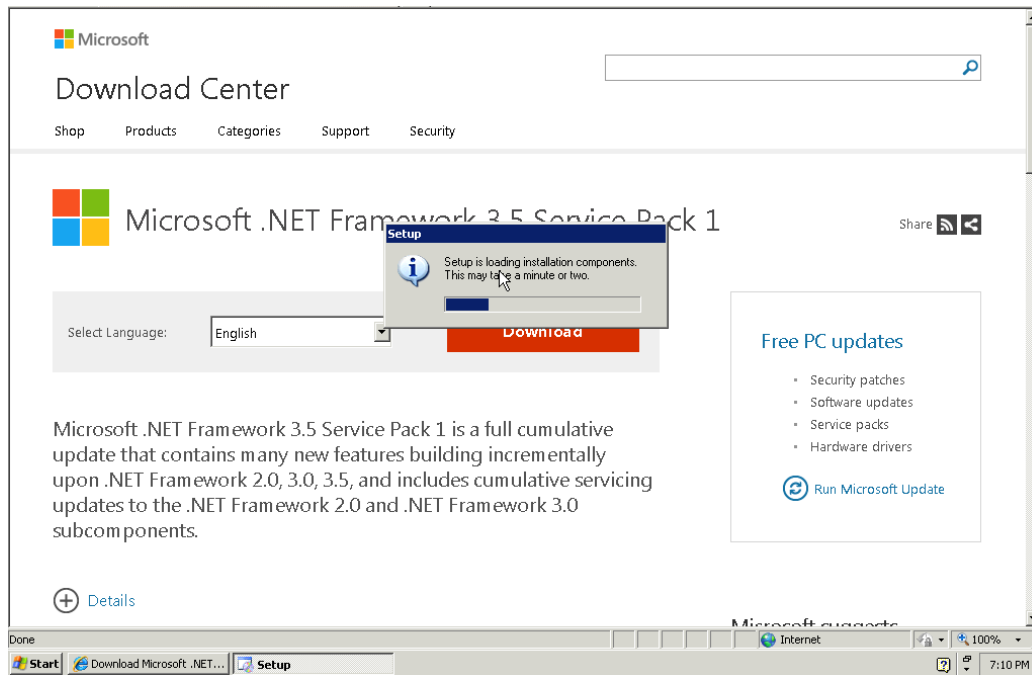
Microsoft

Download Center

Shop Products Categories Support Security

Microsoft .NET Framework 3.5 Service Pack 1

Share

Setup

Setup is loading installation components. This may take a minute or two.

Select Language: English

Download

Free PC updates

- Security patches
- Software updates
- Service packs
- Hardware drivers

Run Microsoft Update

Microsoft .NET Framework 3.5 Service Pack 1 is a full cumulative update that contains many new features building incrementally upon .NET Framework 2.0, 3.0, 3.5, and includes cumulative servicing updates to the .NET Framework 2.0 and .NET Framework 3.0 subcomponents.

Details

Microsoft suggests

Done

Internet

100%

Start

Download Microsoft .NET...

Setup

7:10 PM